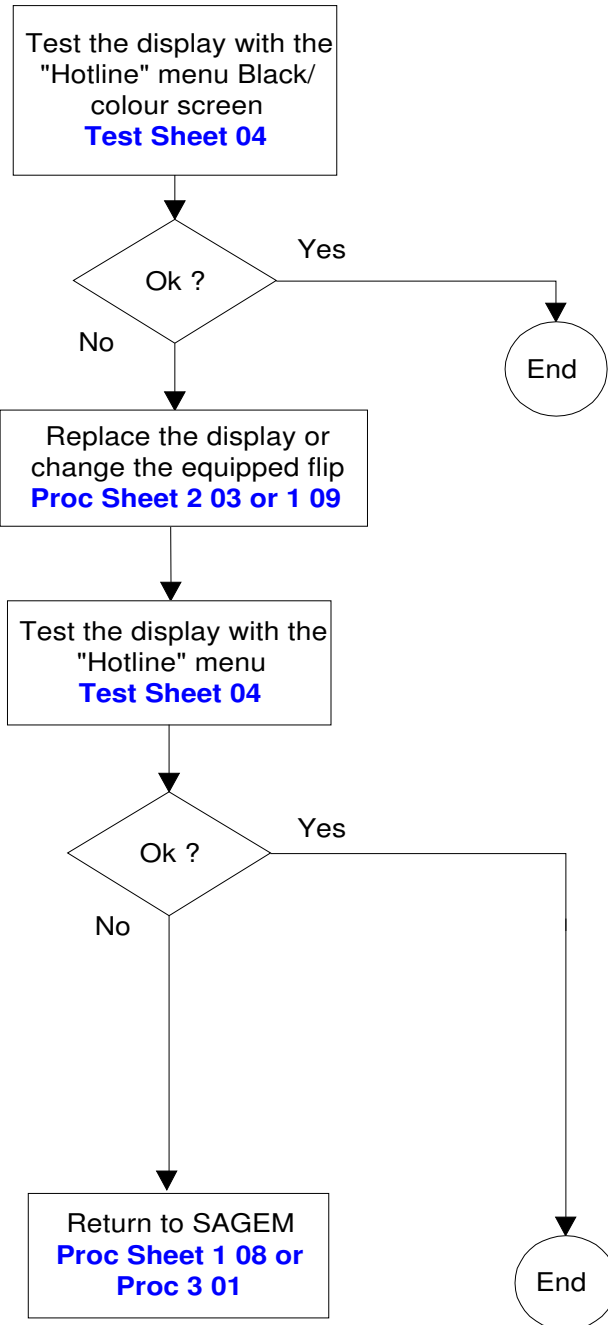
Test the display with the "Hotline" menu Black/ colour screen
**Test Sheet 04**

Ok ?

Yes

No

End

Replace the display or change the equipped flip
**Proc Sheet 2 03 or 1 09**

Test the display with the "Hotline" menu
**Test Sheet 04**

Ok ?

Yes

No

Return to SAGEM
**Proc Sheet 1 08 or Proc 3 01**

End